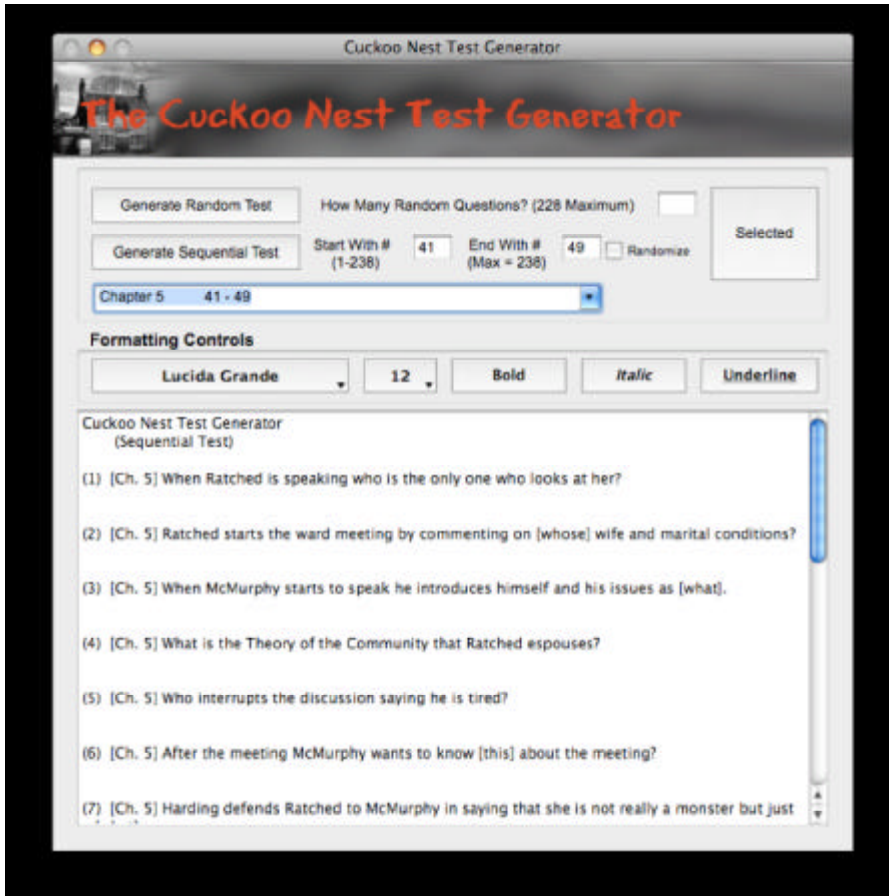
Cuckoo Nest Test Generator

The Cuckoo Nest Test Generator

Generate Random Test

How Many Random Questions? (228 Maximum)

Selected

Generate Sequential Test

Start With # (1-238)

41

End With # (Max = 238)

49

Randomize

Chapter 5 41 - 49

Formatting Controls

Lucida Grande

12

Bold

Italic

Underline

Cuckoo Nest Test Generator
(Sequential Test)

(1) [Ch. 5] When Ratched is speaking who is the only one who looks at her?

(2) [Ch. 5] Ratched starts the ward meeting by commenting on [whose] wife and marital conditions?

(3) [Ch. 5] When McMurphy starts to speak he introduces himself and his issues as [what].

(4) [Ch. 5] What is the Theory of the Community that Ratched espouses?

(5) [Ch. 5] Who interrupts the discussion saying he is tired?

(6) [Ch. 5] After the meeting McMurphy wants to know [this] about the meeting?

(7) [Ch. 5] Harding defends Ratched to McMurphy in saying that she is not really a monster but just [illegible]